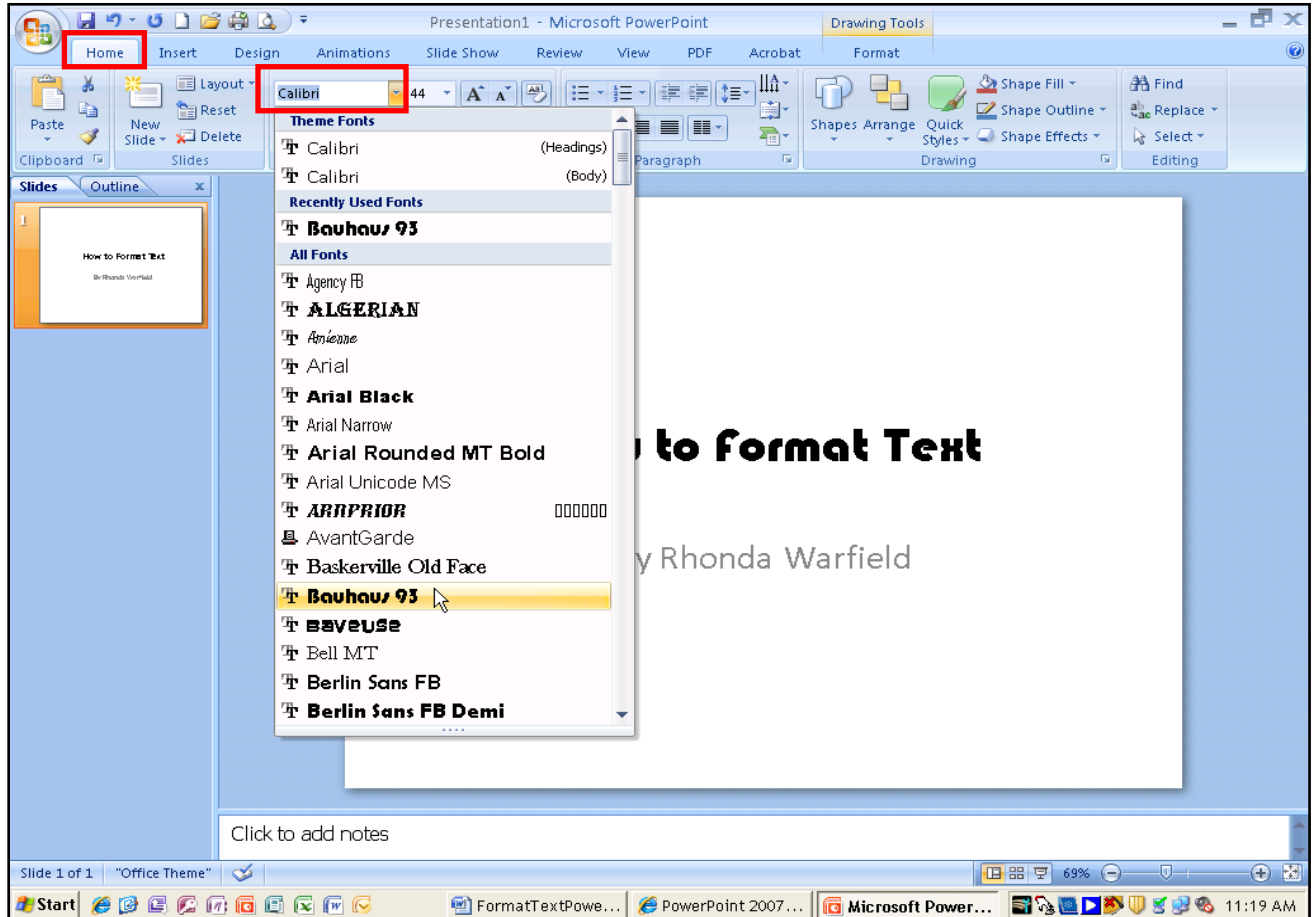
Presentation1 - Microsoft PowerPoint
Drawing Tools

Home Insert Design Animations Slide Show Review View PDF Acrobat Format

Paste
Clipboard
New Slide
Layout
Reset
Delete
Slides
Calibri
44
Paragraph
Shapes Arrange Quick Styles
Shape Fill
Shape Outline
Shape Effects
Drawing
Find
Replace
Select
Editing

Slides Outline

1
How to Format Text
By Rhonda Warfield

Theme Fonts
Calibri (Headings)
Calibri (Body)
Recently Used Fonts
Bauhaus 93
All Fonts
Agency FB
ALGERIAN
Amienne
Arial
Arial Black
Arial Narrow
Arial Rounded MT Bold
Arial Unicode MS
ARNPRIOR
AvantGarde
Baskerville Old Face
Bauhaus 93
Baveuse
Bell MT
Berlin Sans FB
Berlin Sans FB Demi

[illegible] to Format Text
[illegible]y Rhonda Warfield

Click to add notes

Slide 1 of 1 "Office Theme" 69%

Start FormatTextPowe... PowerPoint 2007... Microsoft Power... 11:19 AM